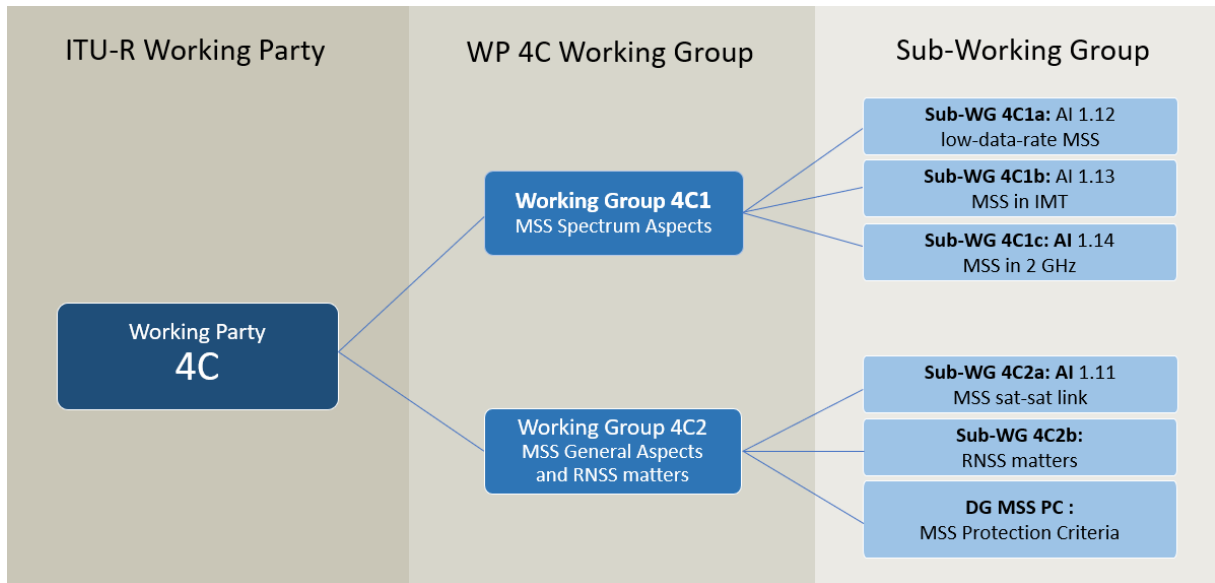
ITU-R Working Party

WP 4C Working Group

Sub-Working Group

Working Party
4C

Working Group 4C1
MSS Spectrum Aspects

Working Group 4C2
MSS General Aspects and RNSS matters

Sub-WG 4C1a: AI 1.12
low-data-rate MSS

Sub-WG 4C1b: AI 1.13
MSS in IMT

Sub-WG 4C1c: AI 1.14
MSS in 2 GHz

Sub-WG 4C2a: AI 1.11
MSS sat-sat link

Sub-WG 4C2b:
RNSS matters

DG MSS PC :
MSS Protection Criteria